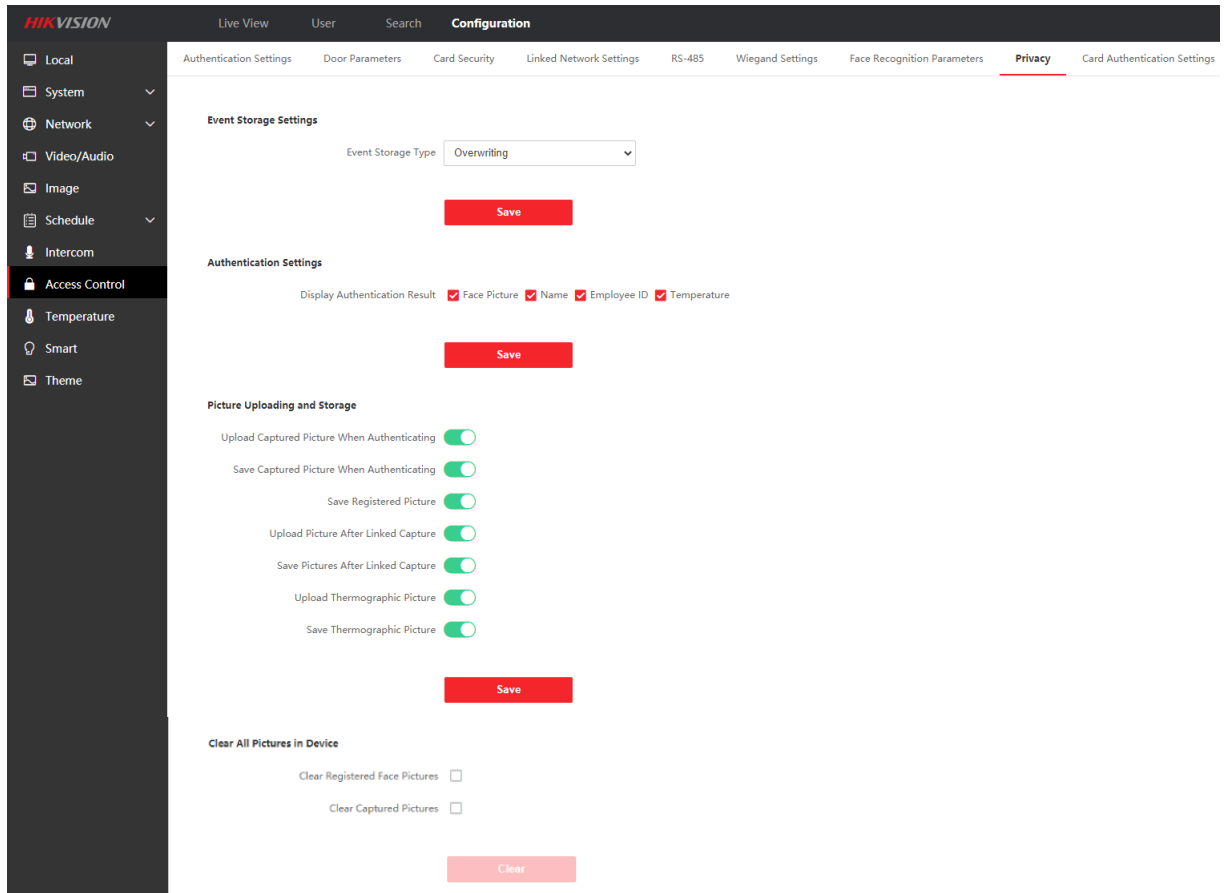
HIKVISION

Live View User Search Configuration

Local
System
Network
Video/Audio
Image
Schedule
Intercom
Access Control
Temperature
Smart
Theme

Authentication Settings Door Parameters Card Security Linked Network Settings RS-485 Wiegand Settings Face Recognition Parameters Privacy Card Authentication Settings

Event Storage Settings

Event Storage Type Overwriting

Save

Authentication Settings

Display Authentication Result Face Picture Name Employee ID Temperature

Save

Picture Uploading and Storage

Upload Captured Picture When Authenticating

Save Captured Picture When Authenticating

Save Registered Picture

Upload Picture After Linked Capture

Save Pictures After Linked Capture

Upload Thermographic Picture

Save Thermographic Picture

Save

Clear All Pictures in Device

Clear Registered Face Pictures

Clear Captured Pictures

Clear